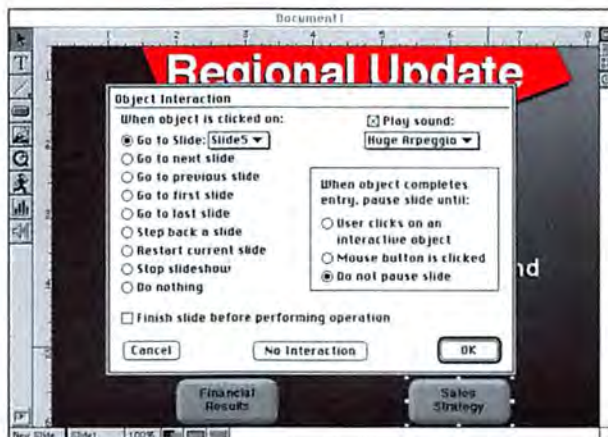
Document1

Regional Update

Object Interaction

When object is clicked on:

Go to Slide: Slide5

Go to next slide

Go to previous slide

Go to first slide

Go to last slide

Step back a slide

Restart current slide

Stop slideshow

Do nothing

Play sound:

Huge Arpeggio

When object completes entry, pause slide until:

User clicks on an interactive object

Mouse button is clicked

Do not pause slide

nd

Finish slide before performing operation

Cancel

No Interaction

OK

Financial Results

Sales Strategy

New Slide

Slide1

100%